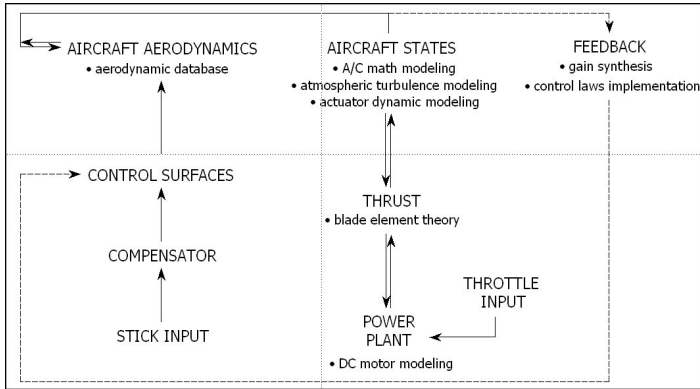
AIRCRAFT AERODYNAMICS
• aerodynamic database

AIRCRAFT STATES
• A/C math modeling
• atmospheric turbulence modeling
• actuator dynamic modeling

FEEDBACK
• gain synthesis
• control laws implementation

CONTROL SURFACES

THRUST
• blade element theory

COMPENSATOR

THROTTLE INPUT

STICK INPUT

POWER PLANT

• DC motor modeling